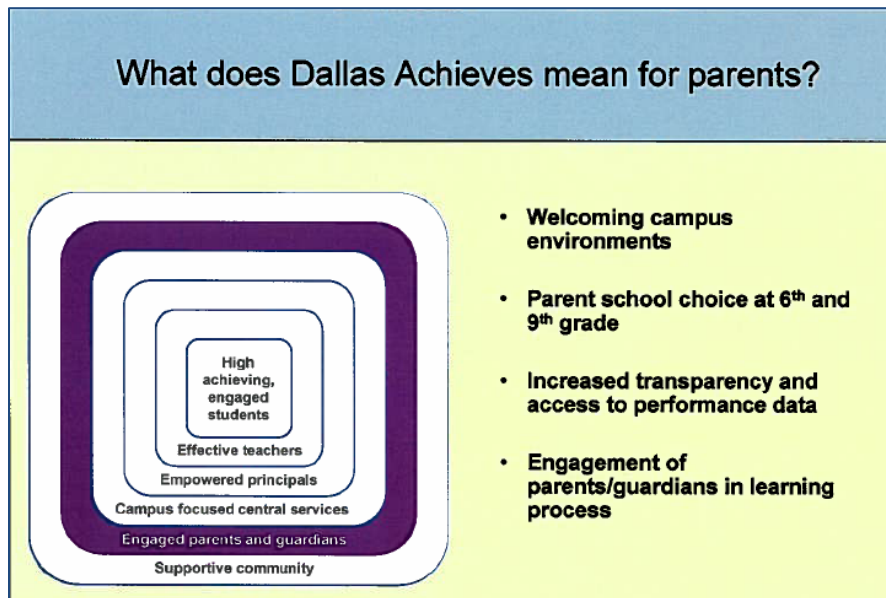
What does Dallas Achieves mean for parents?

High achieving, engaged students

Effective teachers

Empowered principals

Campus focused central services

Engaged parents and guardians

Supportive community

• Welcoming campus environments

• Parent school choice at 6$^{th}$ and 9$^{th}$ grade

• Increased transparency and access to performance data

• Engagement of parents/guardians in learning process